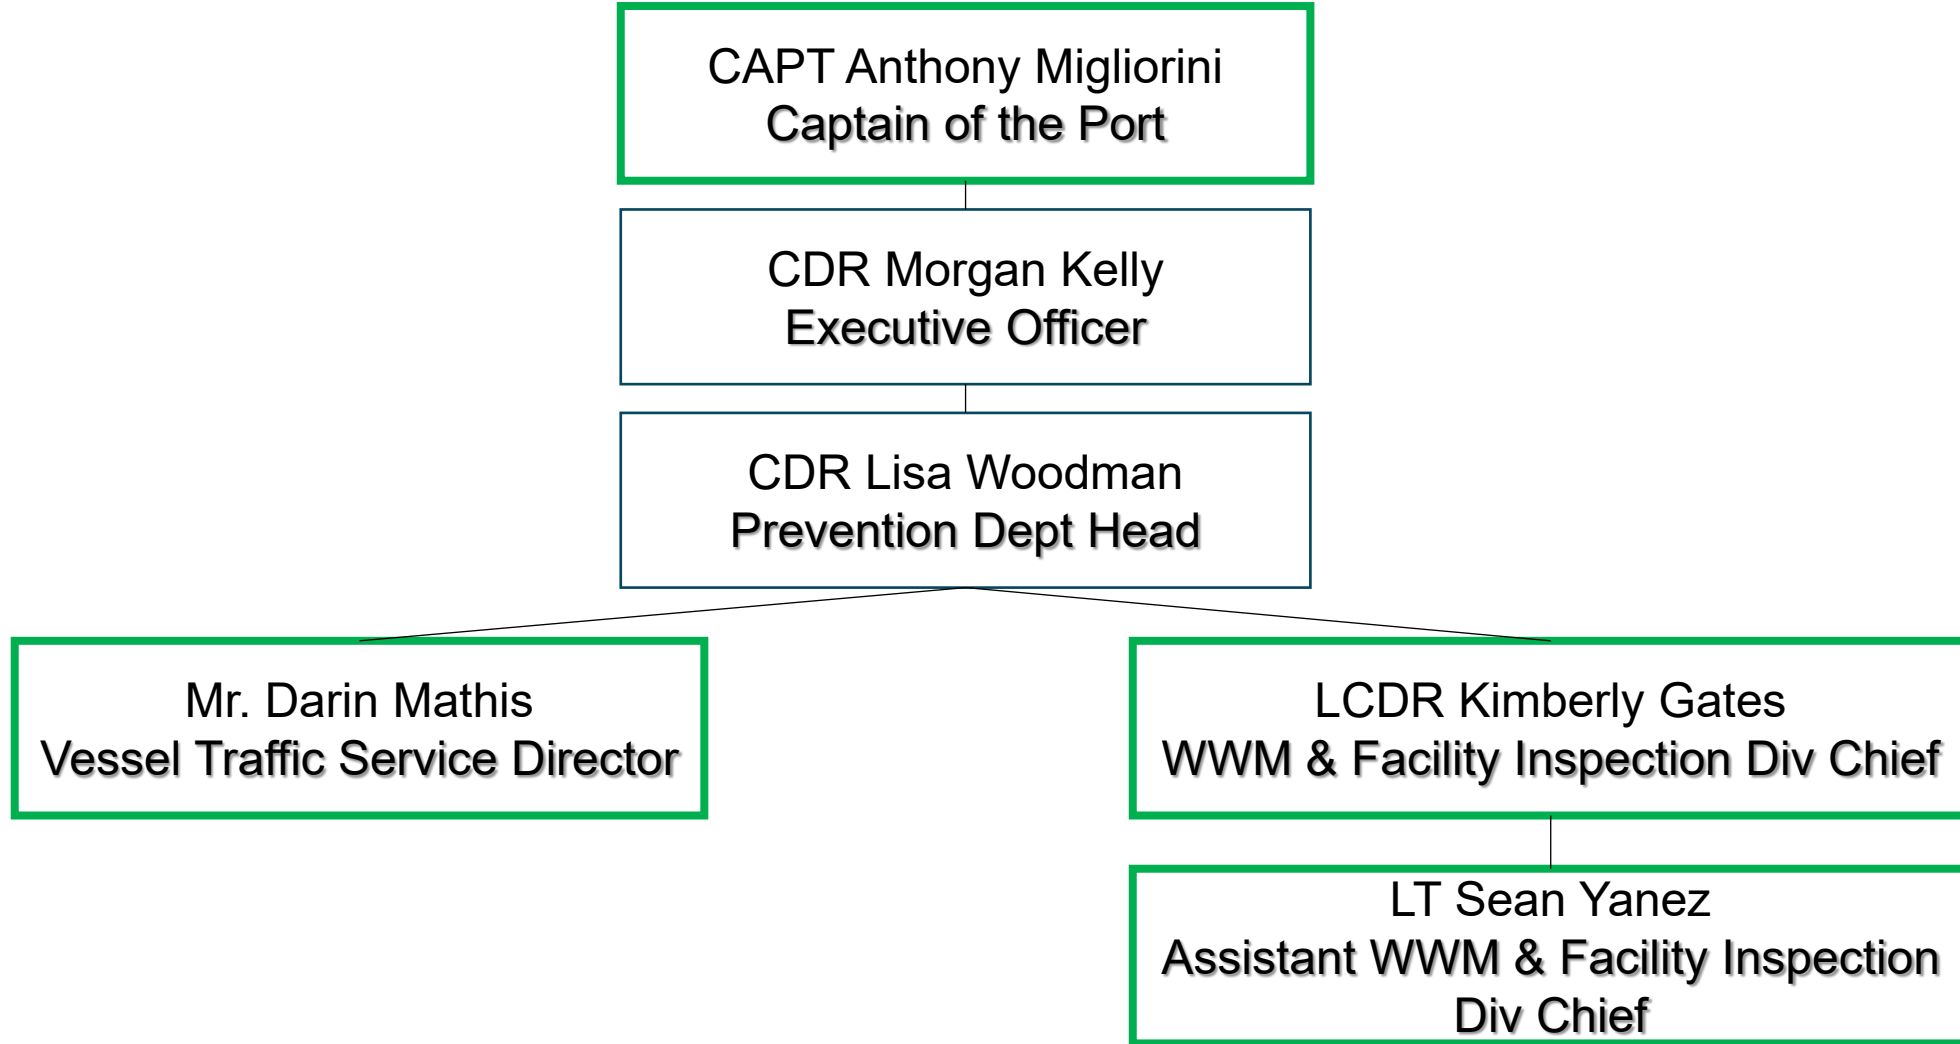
CAPT Anthony Migliorini
Captain of the Port

CDR Morgan Kelly
Executive Officer

CDR Lisa Woodman
Prevention Dept Head

Mr. Darin Mathis
Vessel Traffic Service Director

LCDR Kimberly Gates
WWM & Facility Inspection Div Chief

LT Sean Yanez
Assistant WWM & Facility Inspection Div Chief